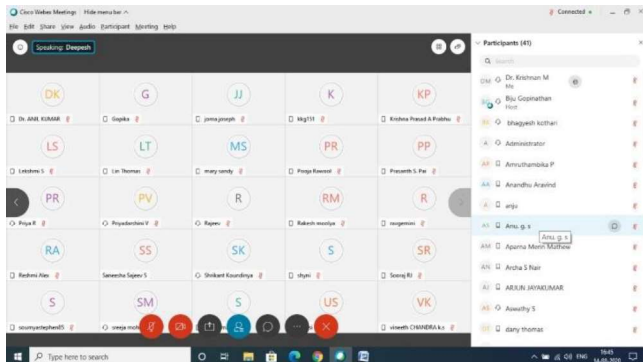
Cisco Webex Meetings | Hide menu bar
Connected

File Edit Share View Audio Participant Meeting Help

Speaking: Deepesh

DK
Dr. ANIL KUMAR

G
Gopika

JJ
joma joseph

K
kkg151

KP
Krishna Prasad A Prabhu

LS
Letchmi S

LT
Lin Thomas

MS
mary sandy

PR
Pooja Rawat

PP
Prasanth S. Pai

PR
Priya R

PV
Priyadarshini V

R
Rajeev

RM
Rakesh moolya

R
rangemini

RA
Reshmi Alex

SS
Saneesha Sajeev S

SK
Shrikant Koundinya

S
shyni

S
Sooraj RJ

S
soumyasteephen85

SM
sreeja moh

S

US

VK
vineeth CHANDRA k.s

Participants (41)

Search

DM Dr. Krishnan M
Me

Biju Gopinathan
Host

bhagyesh kothari

A Administrator

AP Amruthambika P

AA Anandhu Aravind

A anju

AG Anu. g. s
Anu. g. s

AM Aparna Merin Mathew

AN Archa S Nair

AJ ARJUN JAYAKUMAR

AS Aswathy S

DT dany thomas

Type here to search

ENG 15:43